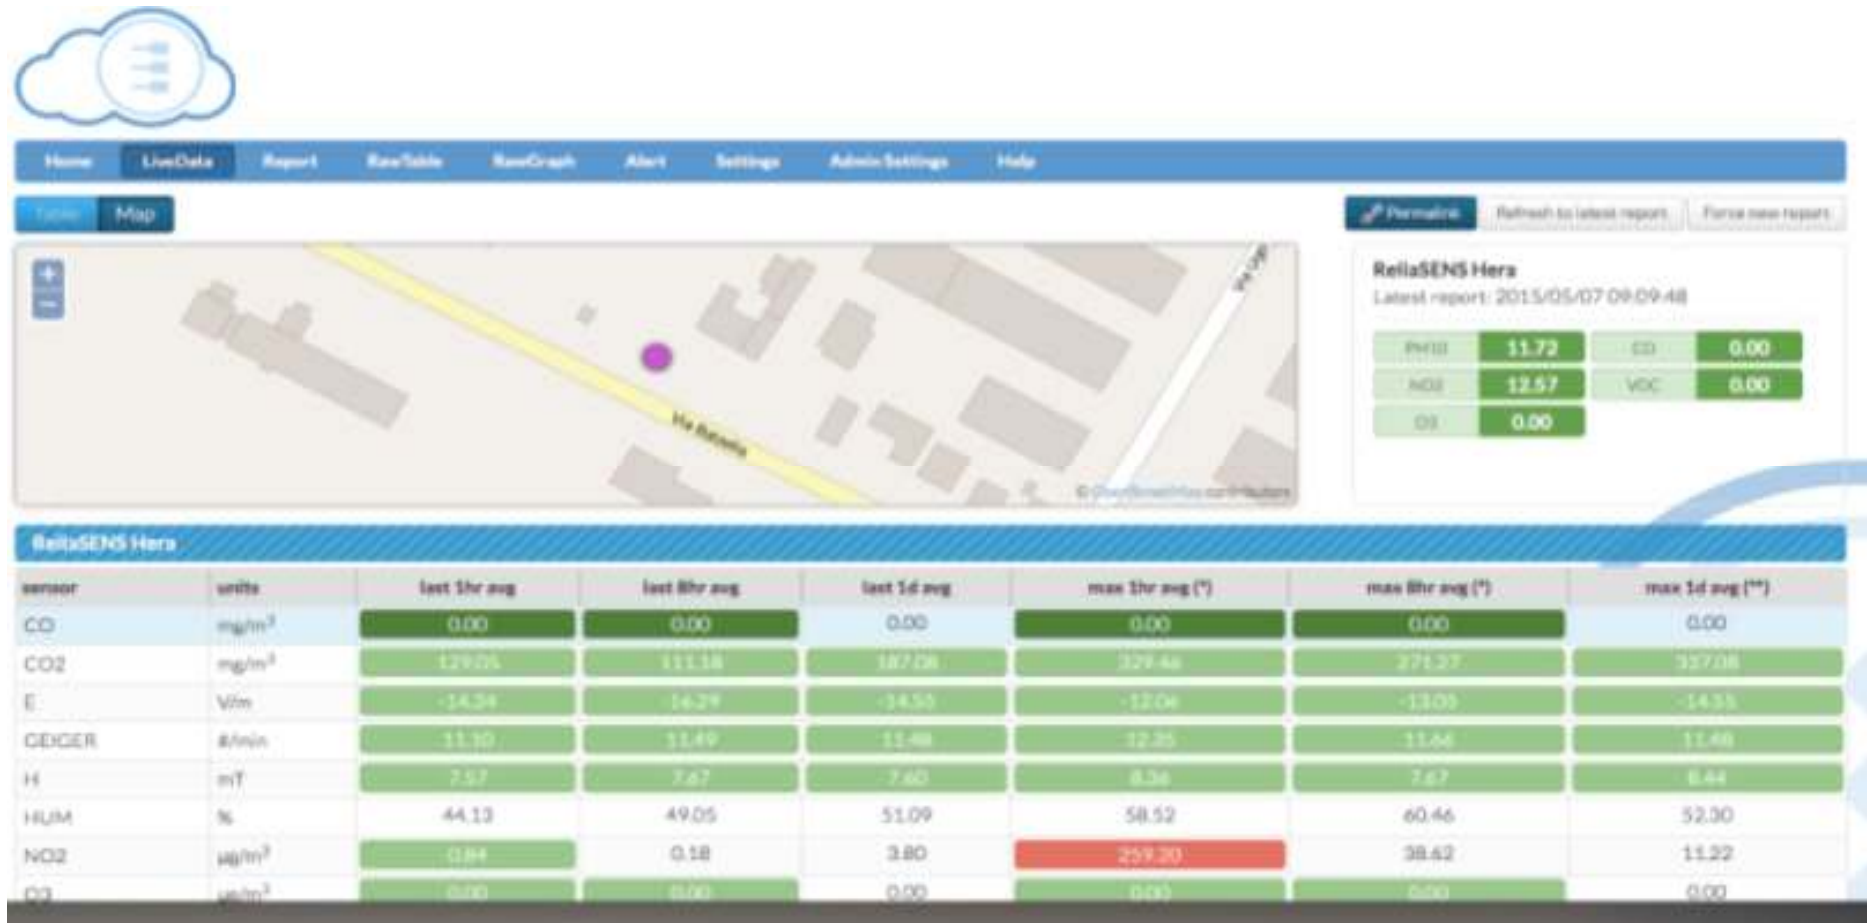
Home LiveData Report RawTable RawGraph Alert Settings Admin Settings Help

Table Map

Permalink Refresh to latest report Force new report

+
−

Via Battella

Via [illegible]

© OpenStreetMap contributors

RellaSENS Hera
Latest report: 2015/05/07 09:09:48

| PM10 | 11.72 | CO | 0.00 |
|---|---|---|---|
| NO2 | 12.57 | VOC | 0.00 |
| O3 | 0.00 | | |

RellaSENS Hera

| sensor | units | last 1hr avg | last 8hr avg | last 1d avg | max 1hr avg (*) | max 8hr avg (*) | max 1d avg (**) |
|---|---|---|---|---|---|---|---|
| CO | mg/m$^3$ | 0.00 | 0.00 | 0.00 | 0.00 | 0.00 | 0.00 |
| CO2 | mg/m$^3$ | 129.05 | 111.18 | 187.08 | 329.46 | 271.27 | 337.08 |
| E | V/m | -14.34 | -14.29 | -14.55 | -12.06 | -13.05 | -14.55 |
| GEIGER | #/min | 11.10 | 11.49 | 11.48 | 12.35 | 11.66 | 11.48 |
| H | mT | 7.57 | 7.67 | 7.60 | 8.36 | 7.67 | 8.44 |
| HUM | % | 44.13 | 49.05 | 51.09 | 58.52 | 60.46 | 52.30 |
| NO2 | µg/m$^3$ | 0.84 | 0.18 | 3.80 | 259.20 | 38.62 | 11.22 |
| O3 | µg/m$^3$ | 0.00 | 0.00 | 0.00 | 0.00 | 0.00 | 0.00 |